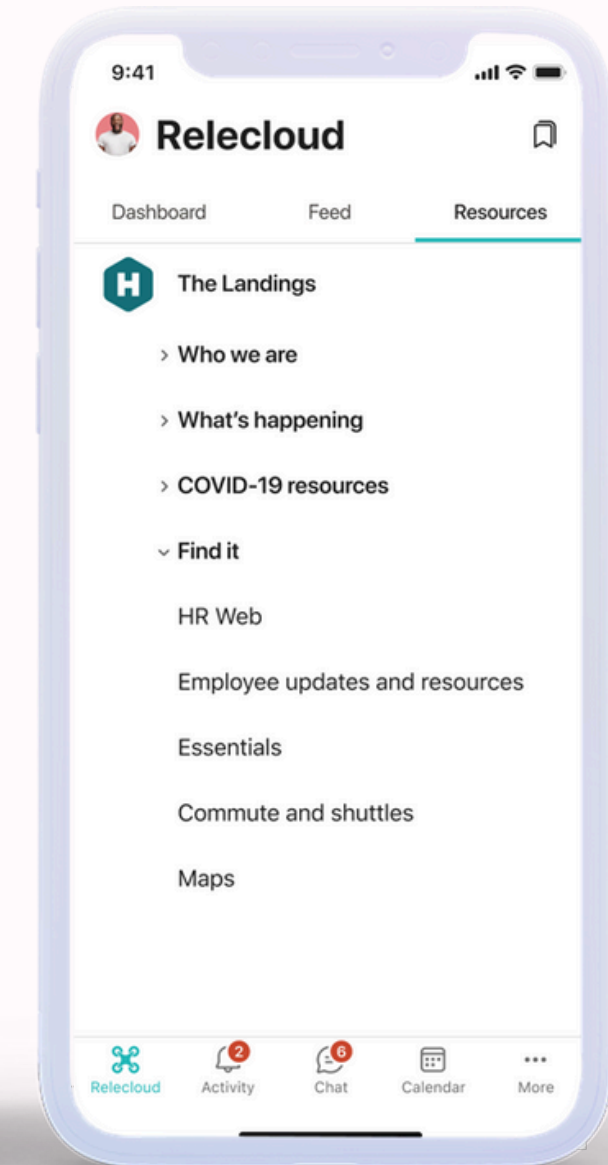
9:41

Relecloud

Dashboard
Feed
Resources

H
The Landings

› Who we are

› What's happening

› COVID-19 resources

⌄ Find it

HR Web

Employee updates and resources

Essentials

Commute and shuttles

Maps

Relecloud
2
Activity
6
Chat
Calendar
More